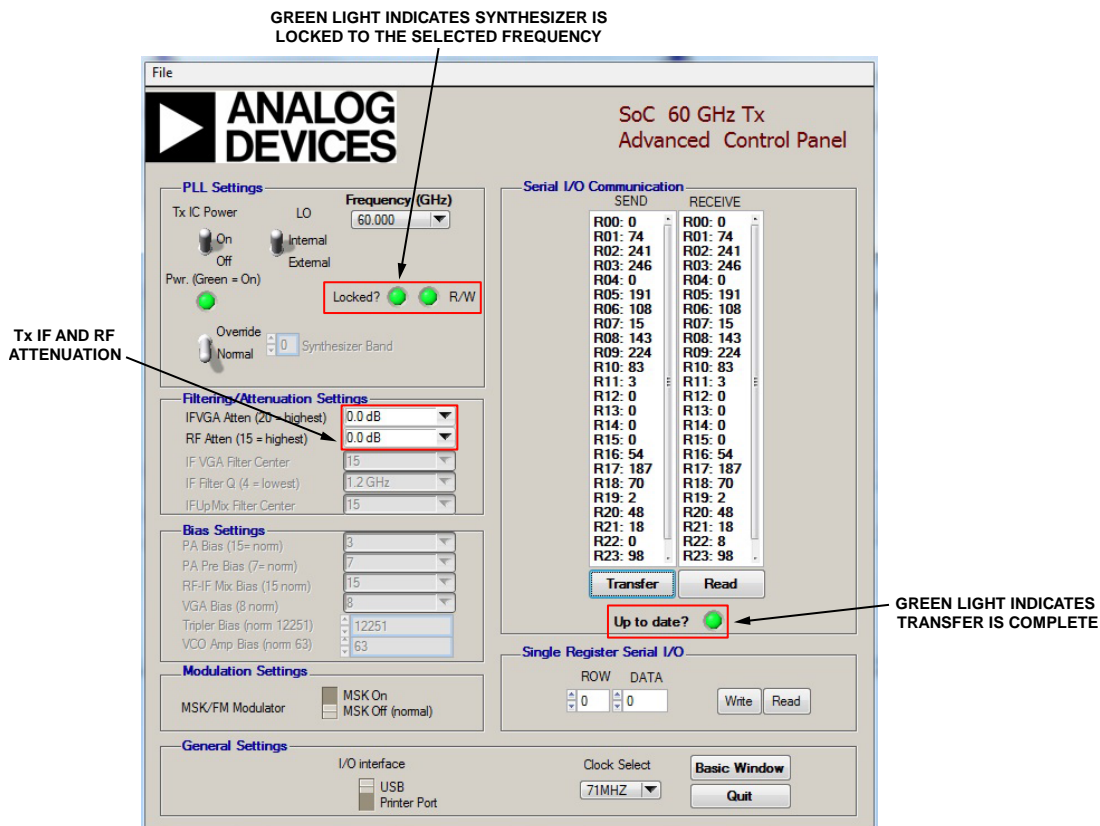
GREEN LIGHT INDICATES SYNTHESIZER IS LOCKED TO THE SELECTED FREQUENCY

File

ANALOG DEVICES

SoC 60 GHz Tx
Advanced Control Panel

PLL Settings
Tx IC Power
On
Off
LO
Internal
External
Frequency (GHz)
60.000
Pwr. (Green = On)
Locked?
R/W
Override
Normal
0
Synthesizer Band

Tx IF AND RF ATTENUATION

Filtering/Attenuation Settings
IFVGA Atten (20 = highest) 0.0 dB
RF Atten (15 = highest) 0.0 dB
IF VGA Filter Center 15
IF Filter Q (4 = lowest) 1.2 GHz
IFUpMix Filter Center 15

Bias Settings
PA Bias (15= norm) 3
PA Pre Bias (7= norm) 7
RF-IF Mix Bias (15 norm) 15
VGA Bias (8 norm) 8
Tripler Bias (norm 12251) 12251
VCO Amp Bias (norm 63) 63

Modulation Settings
MSK/FM Modulator
MSK On
MSK Off (normal)

Serial I/O Communication
SEND
R00: 0
R01: 74
R02: 241
R03: 246
R04: 0
R05: 191
R06: 108
R07: 15
R08: 143
R09: 224
R10: 83
R11: 3
R12: 0
R13: 0
R14: 0
R15: 0
R16: 54
R17: 187
R18: 70
R19: 2
R20: 48
R21: 18
R22: 0
R23: 98

RECEIVE
R00: 0
R01: 74
R02: 241
R03: 246
R04: 0
R05: 191
R06: 108
R07: 15
R08: 143
R09: 224
R10: 83
R11: 3
R12: 0
R13: 0
R14: 0
R15: 0
R16: 54
R17: 187
R18: 70
R19: 2
R20: 48
R21: 18
R22: 8
R23: 98

Transfer
Read
Up to date?

GREEN LIGHT INDICATES TRANSFER IS COMPLETE

Single Register Serial I/O
ROW
DATA
0
0
Write
Read

General Settings
I/O interface
USB
Printer Port
Clock Select
71MHZ
Basic Window
Quit